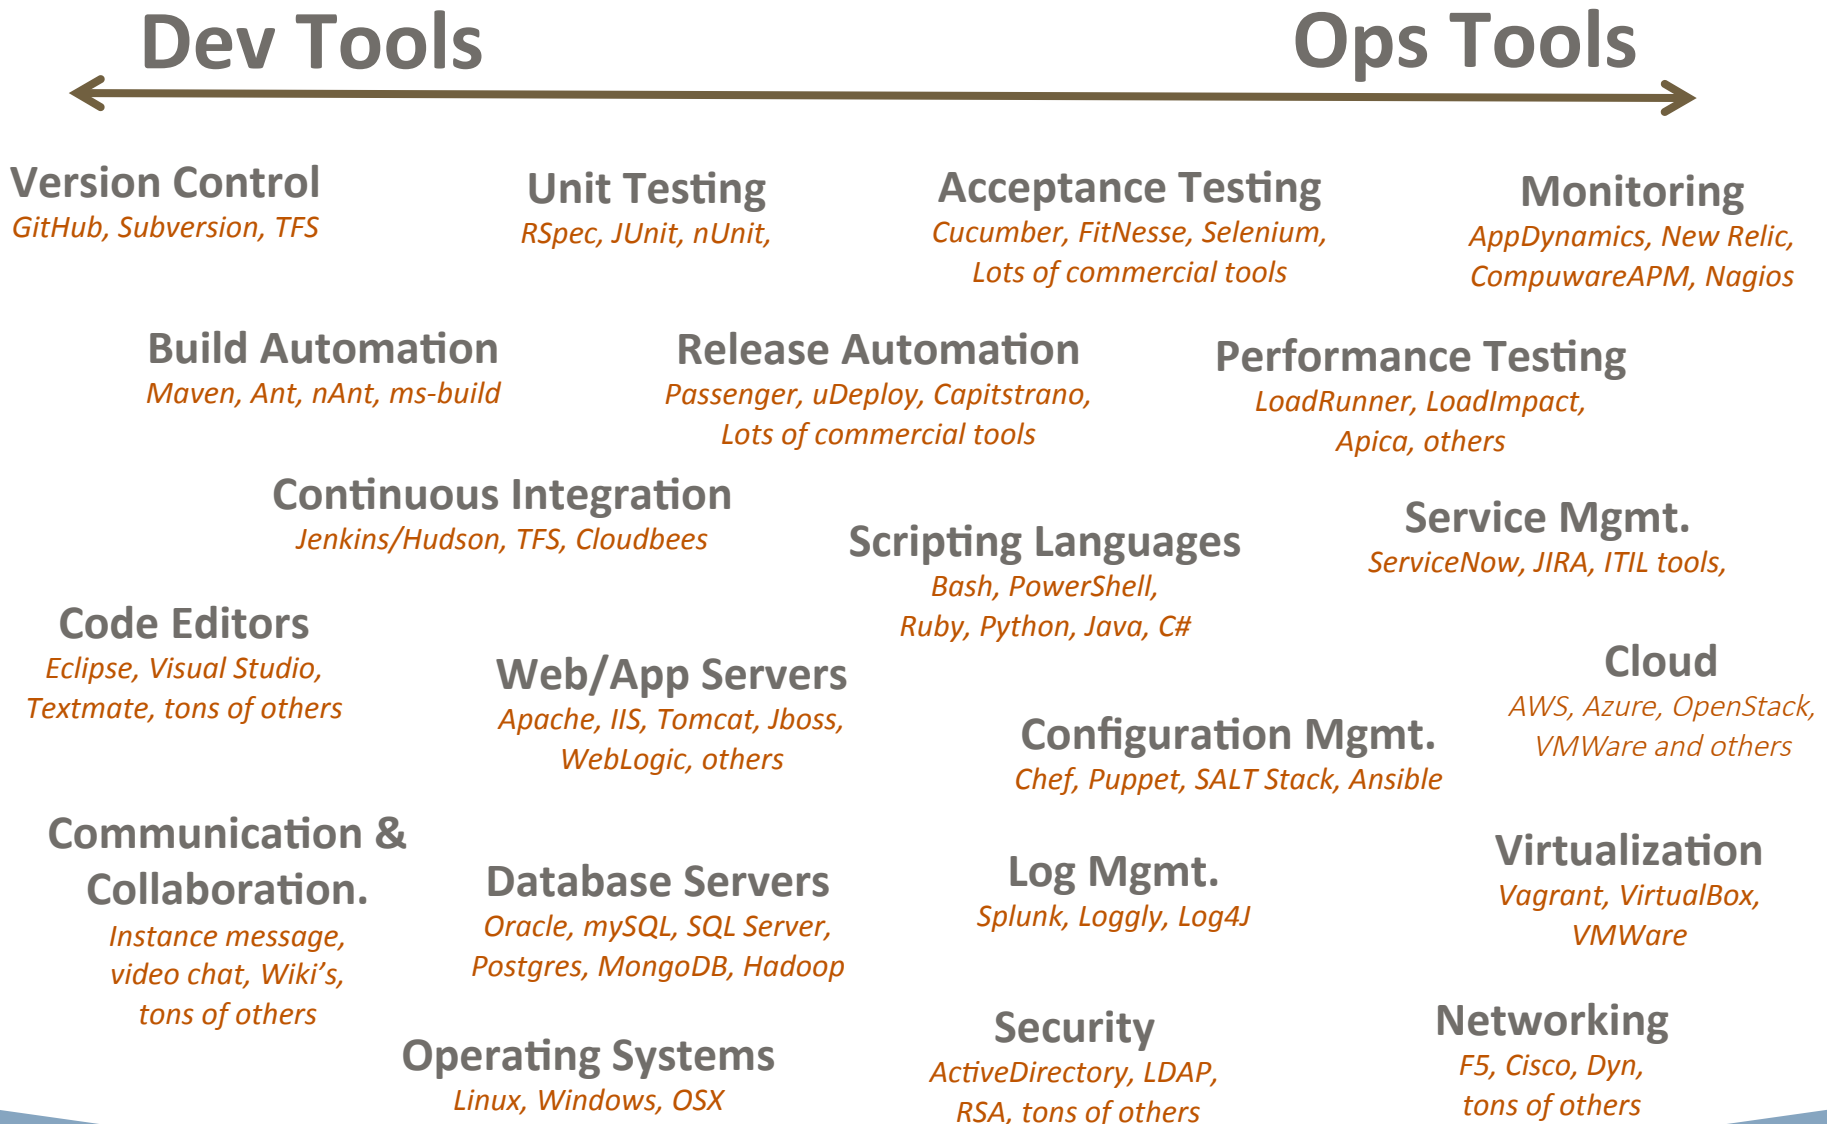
Dev Tools

Ops Tools

Version Control
GitHub, Subversion, TFS

Unit Testing
RSpec, JUnit, nUnit,

Acceptance Testing
Cucumber, FitNesse, Selenium, Lots of commercial tools

Monitoring
AppDynamics, New Relic, CompuwareAPM, Nagios

Build Automation
Maven, Ant, nAnt, ms-build

Release Automation
Passenger, uDeploy, Capitstrano, Lots of commercial tools

Performance Testing
LoadRunner, LoadImpact, Apica, others

Continuous Integration
Jenkins/Hudson, TFS, Cloudbees

Scripting Languages
Bash, PowerShell, Ruby, Python, Java, C#

Service Mgmt.
ServiceNow, JIRA, ITIL tools,

Code Editors
Eclipse, Visual Studio, Textmate, tons of others

Web/App Servers
Apache, IIS, Tomcat, Jboss, WebLogic, others

Configuration Mgmt.
Chef, Puppet, SALT Stack, Ansible

Cloud
AWS, Azure, OpenStack, VMWare and others

Communication & Collaboration.
Instance message, video chat, Wiki's, tons of others

Database Servers
Oracle, mySQL, SQL Server, Postgres, MongoDB, Hadoop

Log Mgmt.
Splunk, Loggly, Log4J

Virtualization
Vagrant, VirtualBox, VMWare

Operating Systems
Linux, Windows, OSX

Security
ActiveDirectory, LDAP, RSA, tons of others

Networking
F5, Cisco, Dyn, tons of others